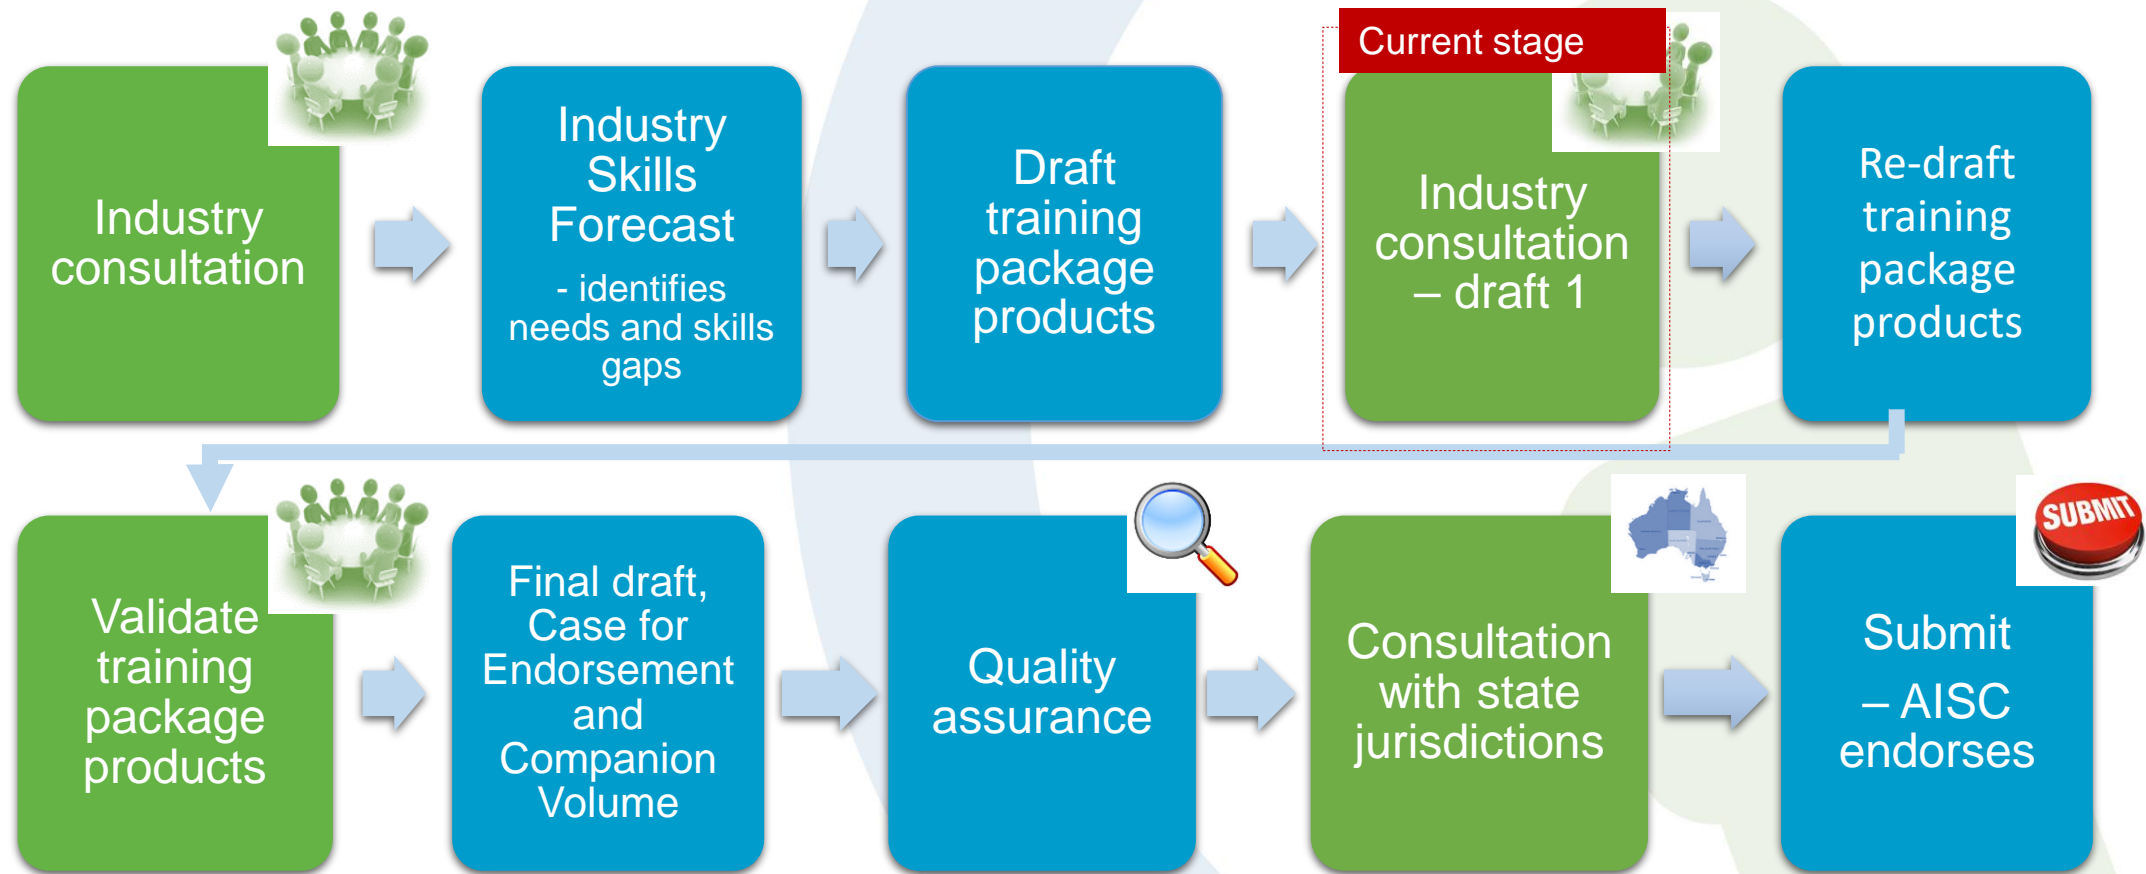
Industry consultation

Industry Skills Forecast

- identifies needs and skills gaps

Draft training package products

Current stage

Industry consultation – draft 1

Re-draft training package products

Validate training package products

Final draft, Case for Endorsement and Companion Volume

Quality assurance

Consultation with state jurisdictions

SUBMIT

Submit – AISC endorses